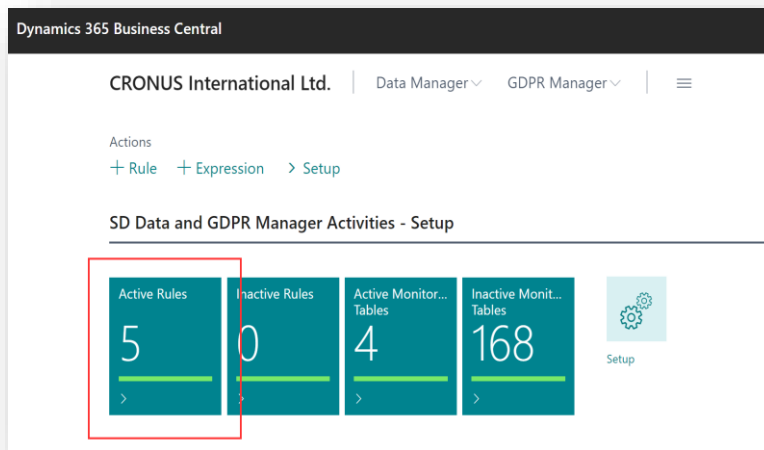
Dynamics 365 Business Central

CRONUS International Ltd.

Data Manager

GDPR Manager

Actions

+ Rule

+ Expression

> Setup

SD Data and GDPR Manager Activities - Setup

Active Rules

5

>

Inactive Rules

0

>

Active Monitor... Tables

4

>

Inactive Monit... Tables

168

>

Setup